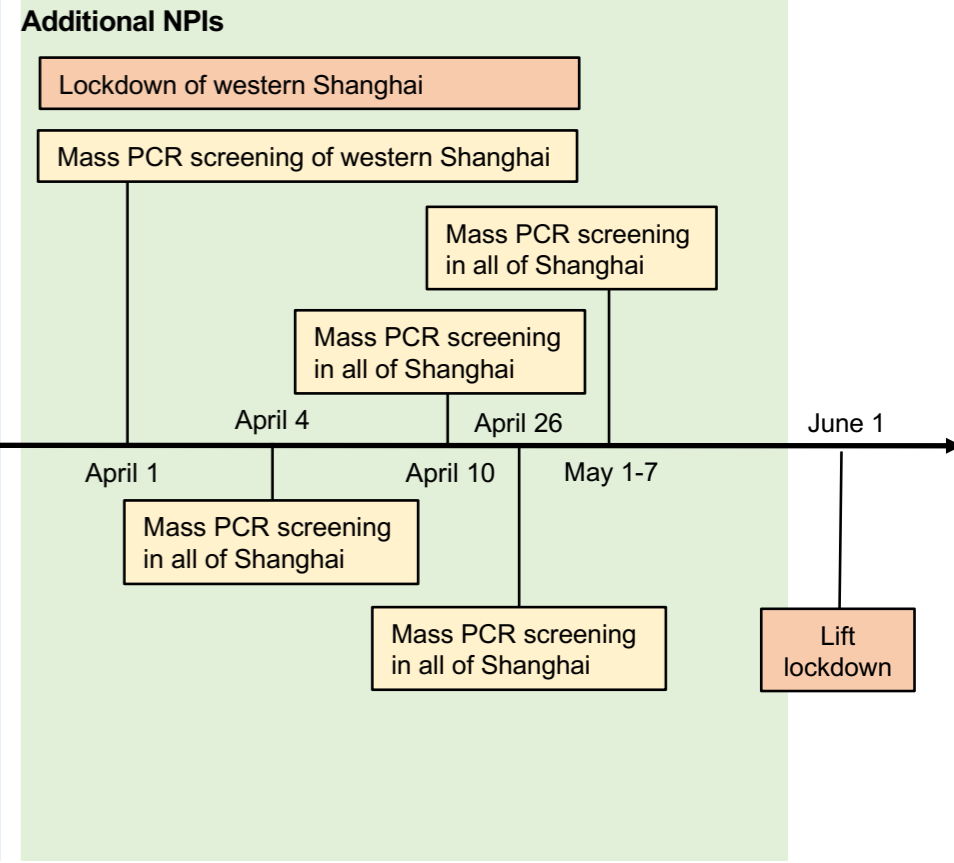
Additional NPIs

Lockdown of western Shanghai

Mass PCR screening of western Shanghai

Mass PCR screening in all of Shanghai

Mass PCR screening in all of Shanghai

April 4

April 26

June 1

April 1

April 10

May 1-7

Mass PCR screening in all of Shanghai

Mass PCR screening in all of Shanghai

Lift lockdown